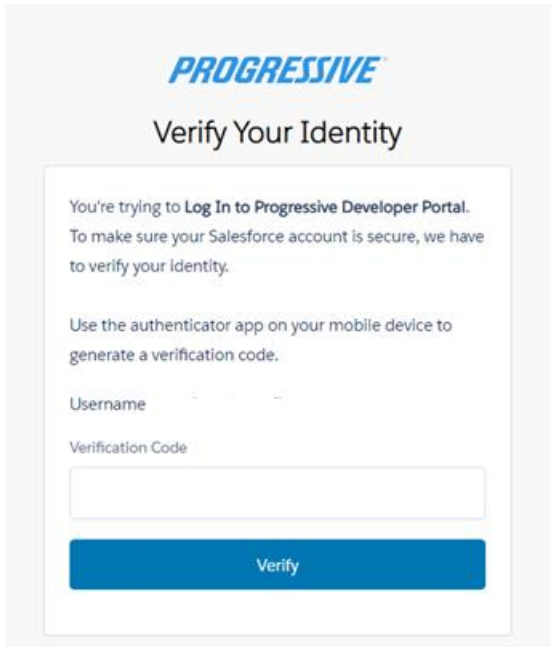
PROGRESSIVE

Verify Your Identity

You're trying to Log In to Progressive Developer Portal. To make sure your Salesforce account is secure, we have to verify your identity.

Use the authenticator app on your mobile device to generate a verification code.

Username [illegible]

Verification Code

Verify